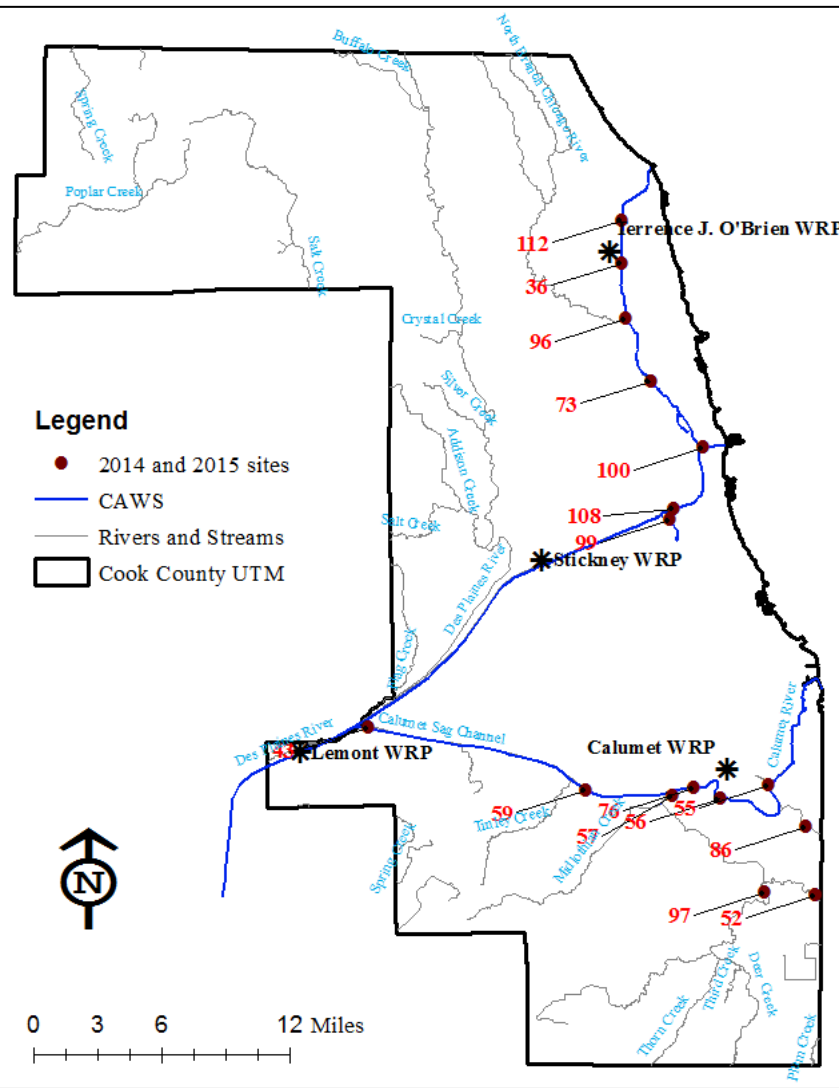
Buffalo Creek
North Branch Chicago River
Spring Creek
Poplar Creek
Salt Creek
Terrence J. O'Brien WRP
112
36
Crystal Creek
96
73
Silver Creek
Addison Creek
100
Legend
2014 and 2015 sites
CAWS
Rivers and Streams
Cook County UTM
Salt Creek
108
99
Stickney WRP
Des Plaines River
Flag Creek
Calumet River
Calumet Sag Channel
Des Plaines River
43
Lemont WRP
Calumet WRP
59
76
55
57
56
Tinley Creek
Midlothian Creek
86
Spring Creek
N
97
52
Deer Creek
Third Creek
Thorn Creek
Plum Creek
0 3 6 12 Miles